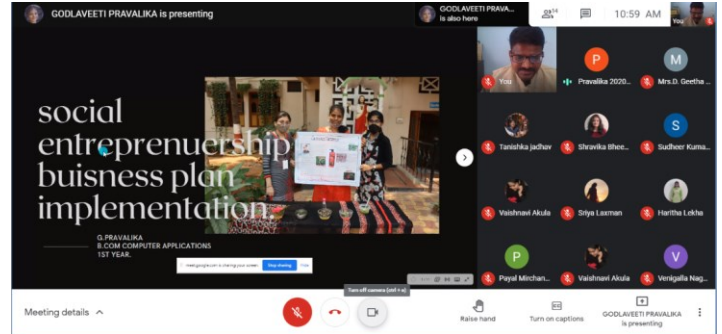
GODLAVEETI PRAVALIKA is presenting

GODLAVEETI PRAVA... is also here

14

10:59 AM

You

social entreprenuership buisness plan implementation.

G.PRAVALIKA
B.COM COMPUTER APPLICATIONS
1ST YEAR.

meet.google.com is sharing your screen. Stop sharing Hide

You

P Pravalika 2020...

M Mrs.D. Geetha ...

Tanishka jadhav

Shravika Bhee...

S Sudheer Kuma...

Vaishnavi Akula

Sriya Laxman

Haritha Lekha

P Payal Mirchan...

Vaishnavi Akula

V Venigalla Nag...

Meeting details

Turn off camera (ctrl + e)

Raise hand

Turn on captions

GODLAVEETI PRAVALIKA is presenting